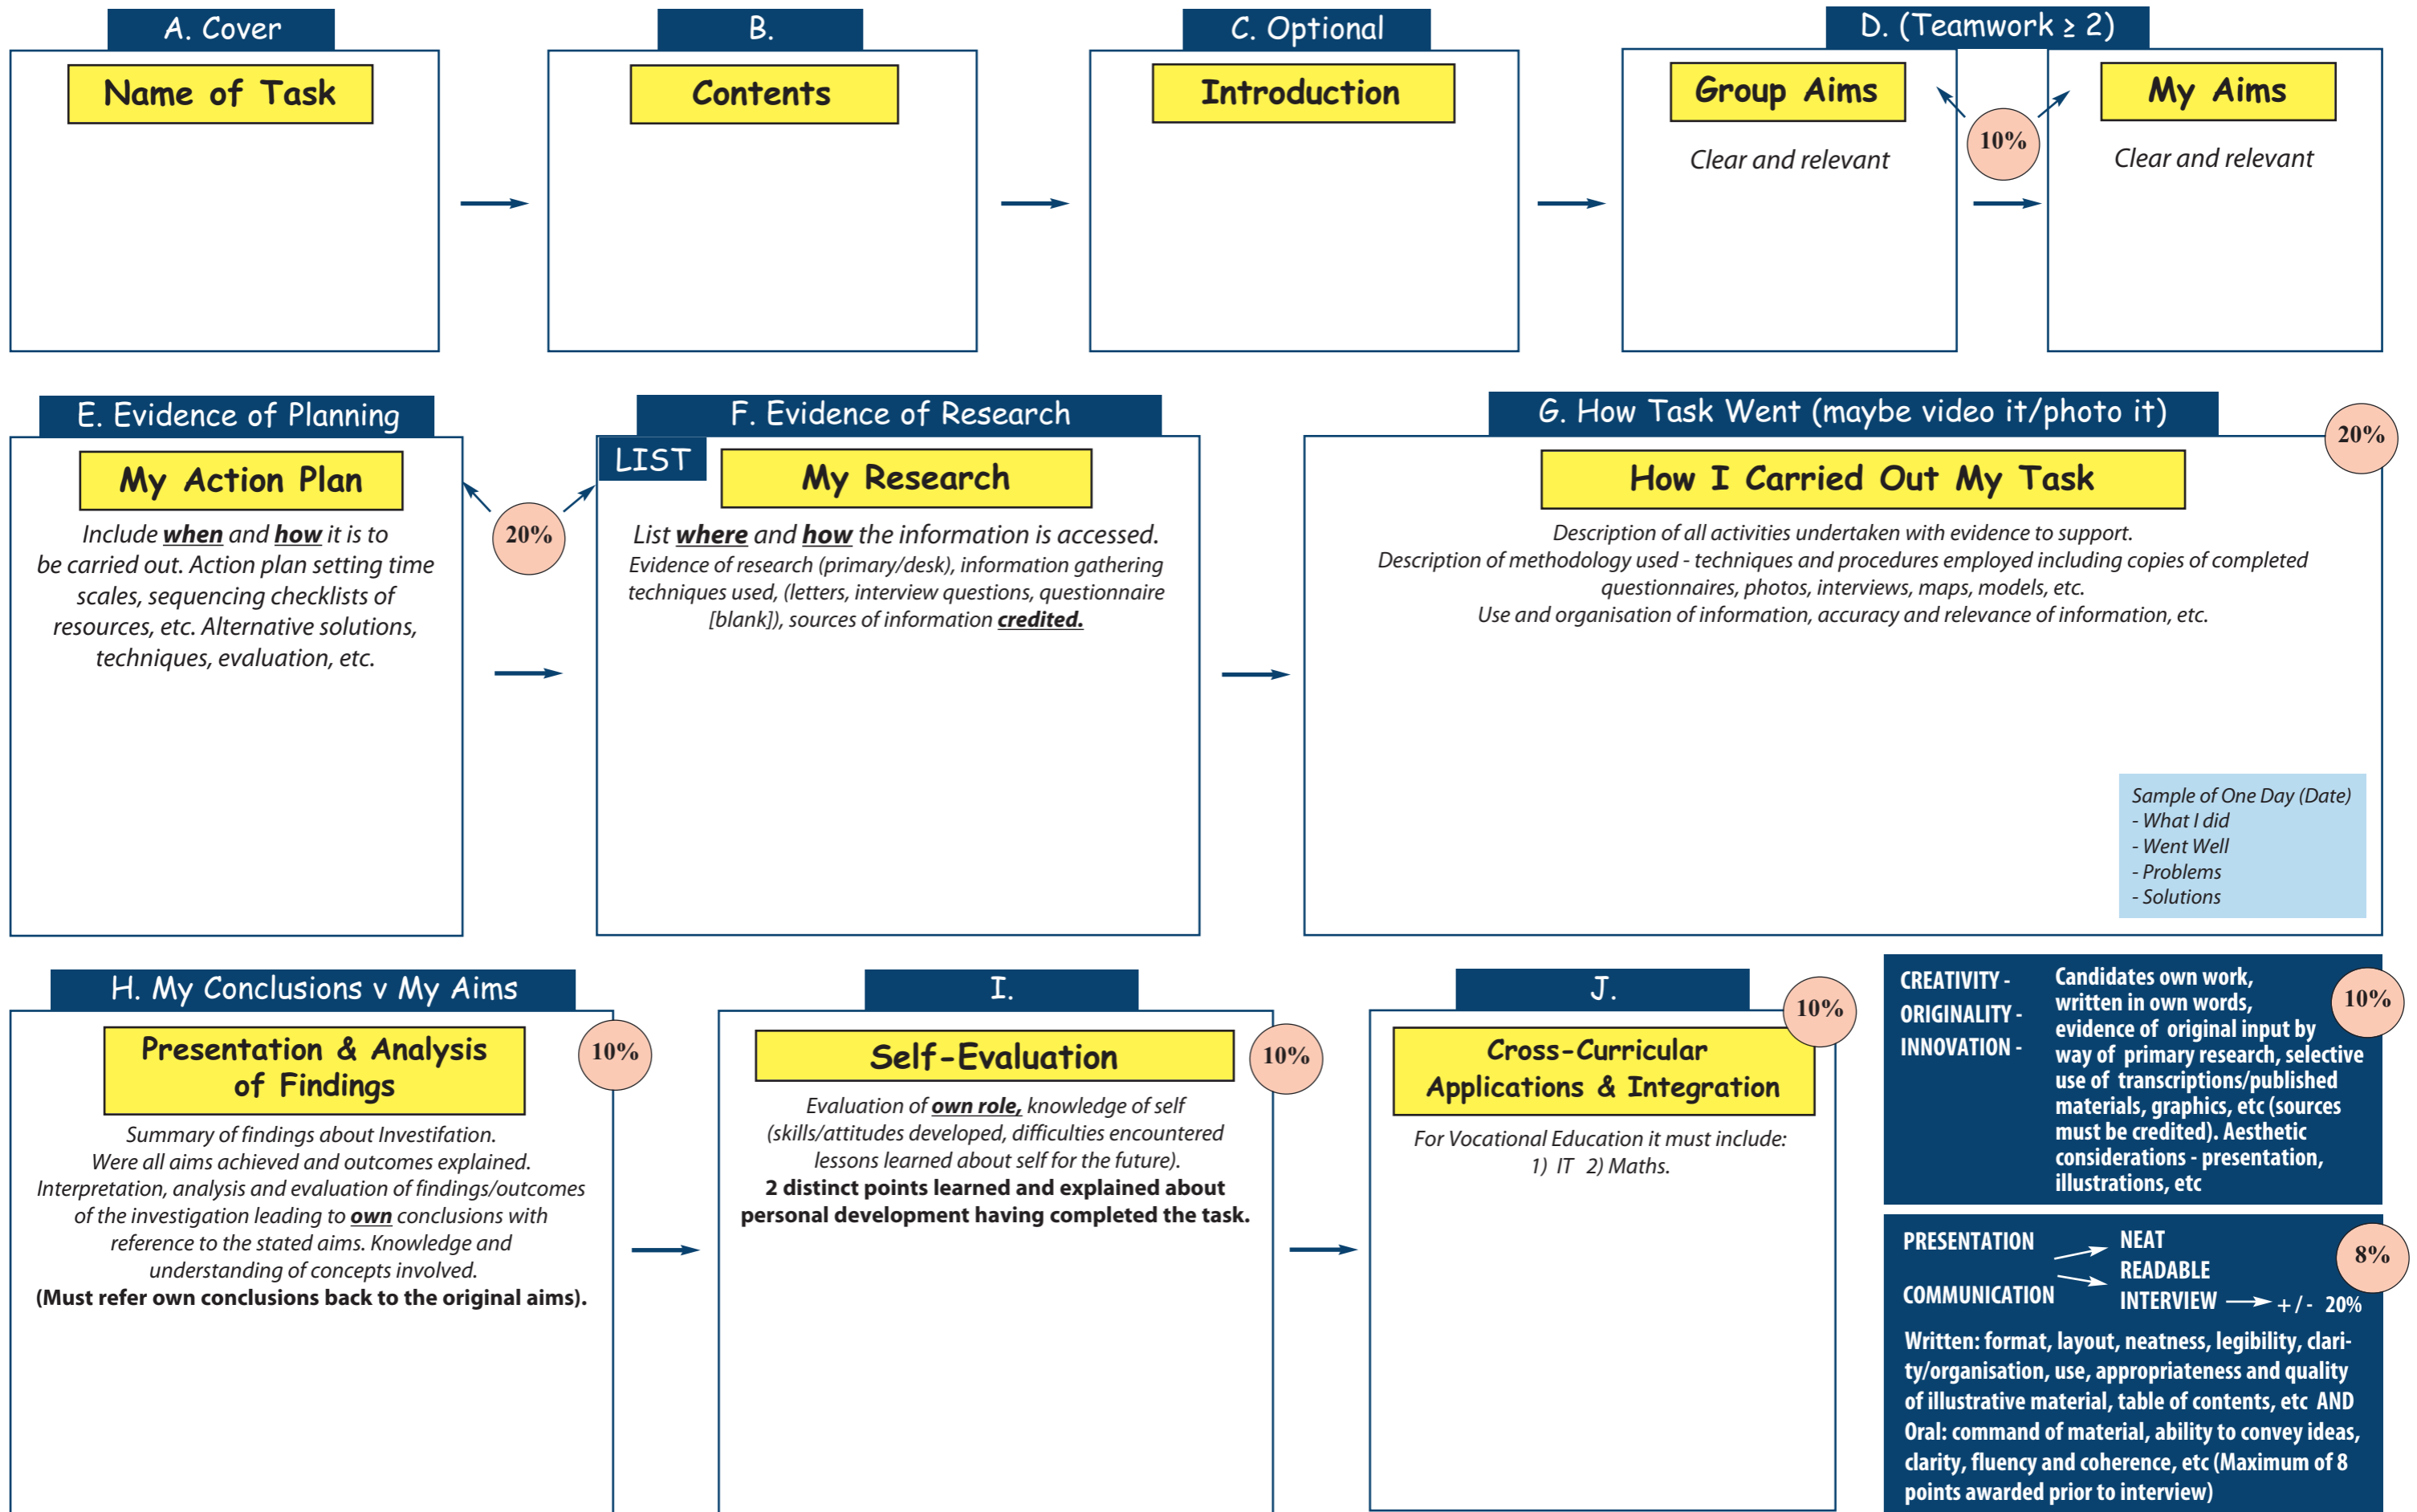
A. Cover

Name of Task

B.

Contents

C. Optional

Introduction

D. (Teamwork ≥ 2)

Group Aims

Clear and relevant

10%

My Aims

Clear and relevant

E. Evidence of Planning

My Action Plan

Include **when** and **how** it is to be carried out. Action plan setting time scales, sequencing checklists of resources, etc. Alternative solutions, techniques, evaluation, etc.

20%

F. Evidence of Research

LIST

My Research

List **where** and **how** the information is accessed.
Evidence of research (primary/desk), information gathering techniques used, (letters, interview questions, questionnaire [blank]), sources of information **credited.**

G. How Task Went (maybe video it/photo it)

20%

How I Carried Out My Task

Description of all activities undertaken with evidence to support.
Description of methodology used - techniques and procedures employed including copies of completed questionnaires, photos, interviews, maps, models, etc.
Use and organisation of information, accuracy and relevance of information, etc.

Sample of One Day (Date)
- What I did
- Went Well
- Problems
- Solutions

H. My Conclusions v My Aims

Presentation & Analysis of Findings

10%

Summary of findings about Investifation.
Were all aims achieved and outcomes explained.
Interpretation, analysis and evaluation of findings/outcomes of the investigation leading to **own** conclusions with reference to the stated aims. Knowledge and understanding of concepts involved.
**(Must refer own conclusions back to the original aims).**

I.

Self-Evaluation

10%

Evaluation of **own role,** knowledge of self (skills/attitudes developed, difficulties encountered lessons learned about self for the future).
**2 distinct points learned and explained about personal development having completed the task.**

J.

10%

Cross-Curricular Applications & Integration

For Vocational Education it must include:
1) IT 2) Maths.

CREATIVITY -
ORIGINALITY -
INNOVATION -

Candidates own work, written in own words, evidence of original input by way of primary research, selective use of transcriptions/published materials, graphics, etc (sources must be credited). Aesthetic considerations - presentation, illustrations, etc

10%

PRESENTATION
COMMUNICATION

NEAT
READABLE
INTERVIEW → +/- 20%

8%

Written: format, layout, neatness, legibility, clarity/organisation, use, appropriateness and quality of illustrative material, table of contents, etc AND Oral: command of material, ability to convey ideas, clarity, fluency and coherence, etc (Maximum of 8 points awarded prior to interview)